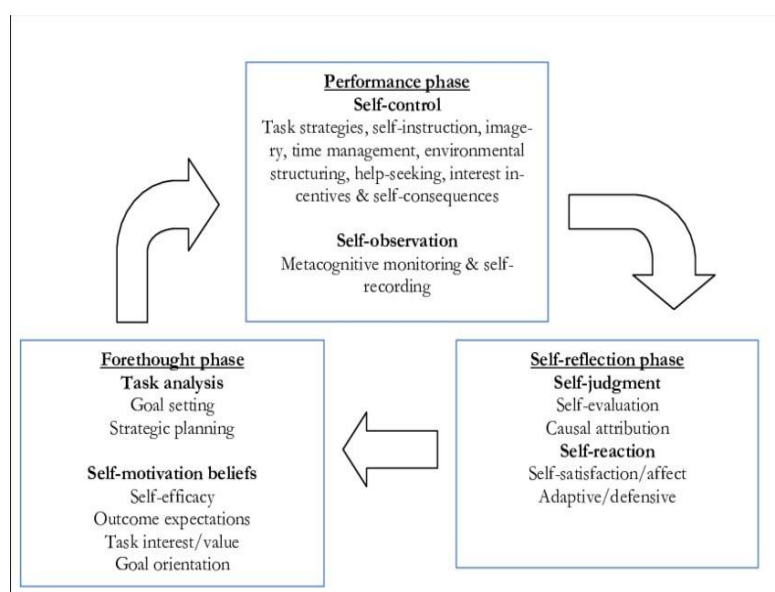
Performance phase
Self-control
Task strategies, self-instruction, imagery, time management, environmental structuring, help-seeking, interest incentives & self-consequences

Self-observation
Metacognitive monitoring & self-recording

Forethought phase
Task analysis
Goal setting
Strategic planning

Self-motivation beliefs
Self-efficacy
Outcome expectations
Task interest/value
Goal orientation

Self-reflection phase
Self-judgment
Self-evaluation
Causal attribution
Self-reaction
Self-satisfaction/affect
Adaptive/defensive